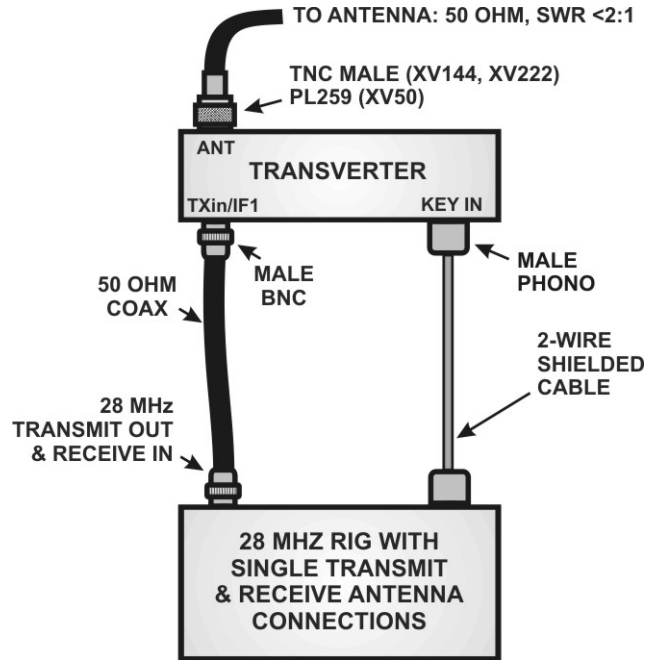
TO ANTENNA: 50 OHM, SWR <2:1

TNC MALE (XV144, XV222)
PL259 (XV50)

ANT

TRANSVERTER

TXin/IF1

KEY IN

MALE BNC

MALE PHONO

50 OHM COAX

2-WIRE SHIELDED CABLE

28 MHz TRANSMIT OUT & RECEIVE IN

28 MHZ RIG WITH SINGLE TRANSMIT & RECEIVE ANTENNA CONNECTIONS